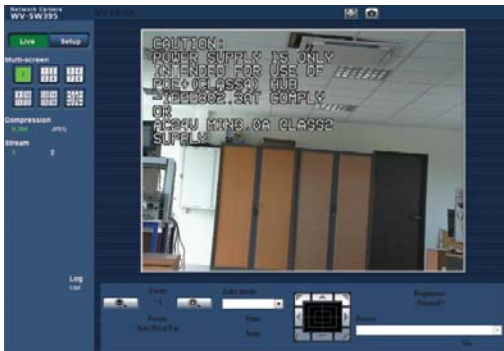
Network Camera
WV-SW395

Live
Setup

Multi-screen

Compression
H.264
JPEG

Stream
1
2

CAUTION:
POWER SUPPLY IS ONLY
INTENDED FOR USE OF
PSE+CLASS0 HUB
IEEE802.3AT COMPLY
OR
24V MH:0.9A CLASS2
SUPPLY

Log
List

Zoom
x1
Focus
Auto Focus
Auto mode
Start
Stop
Brightness
Normal
Preset
Go